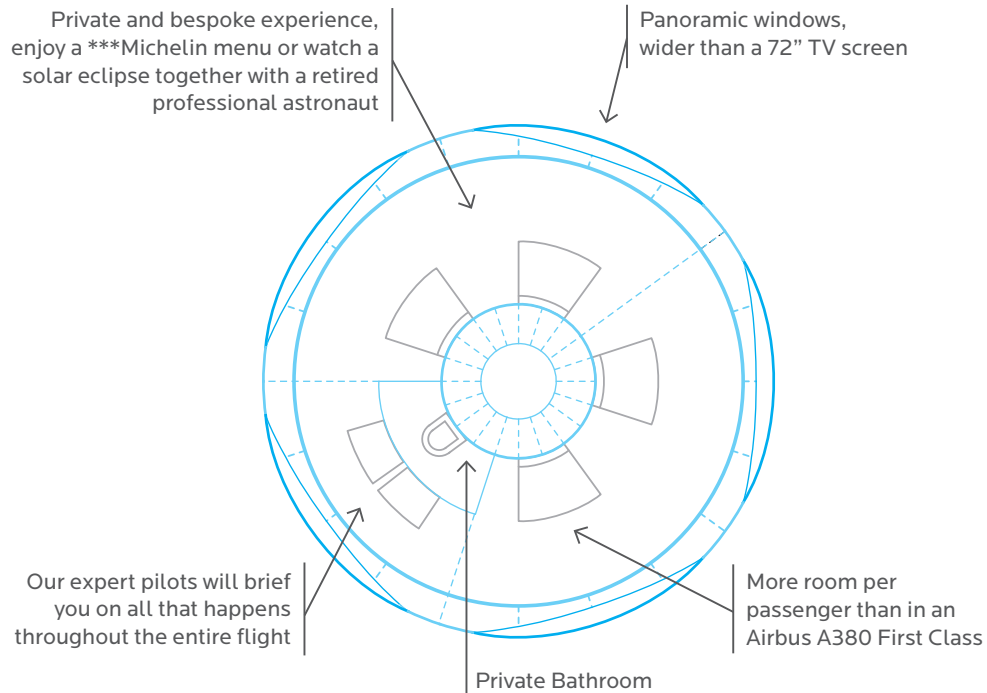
Private and bespoke experience, enjoy a ***Michelin menu or watch a solar eclipse together with a retired professional astronaut

Panoramic windows, wider than a 72” TV screen

Our expert pilots will brief you on all that happens throughout the entire flight

More room per passenger than in an Airbus A380 First Class

Private Bathroom